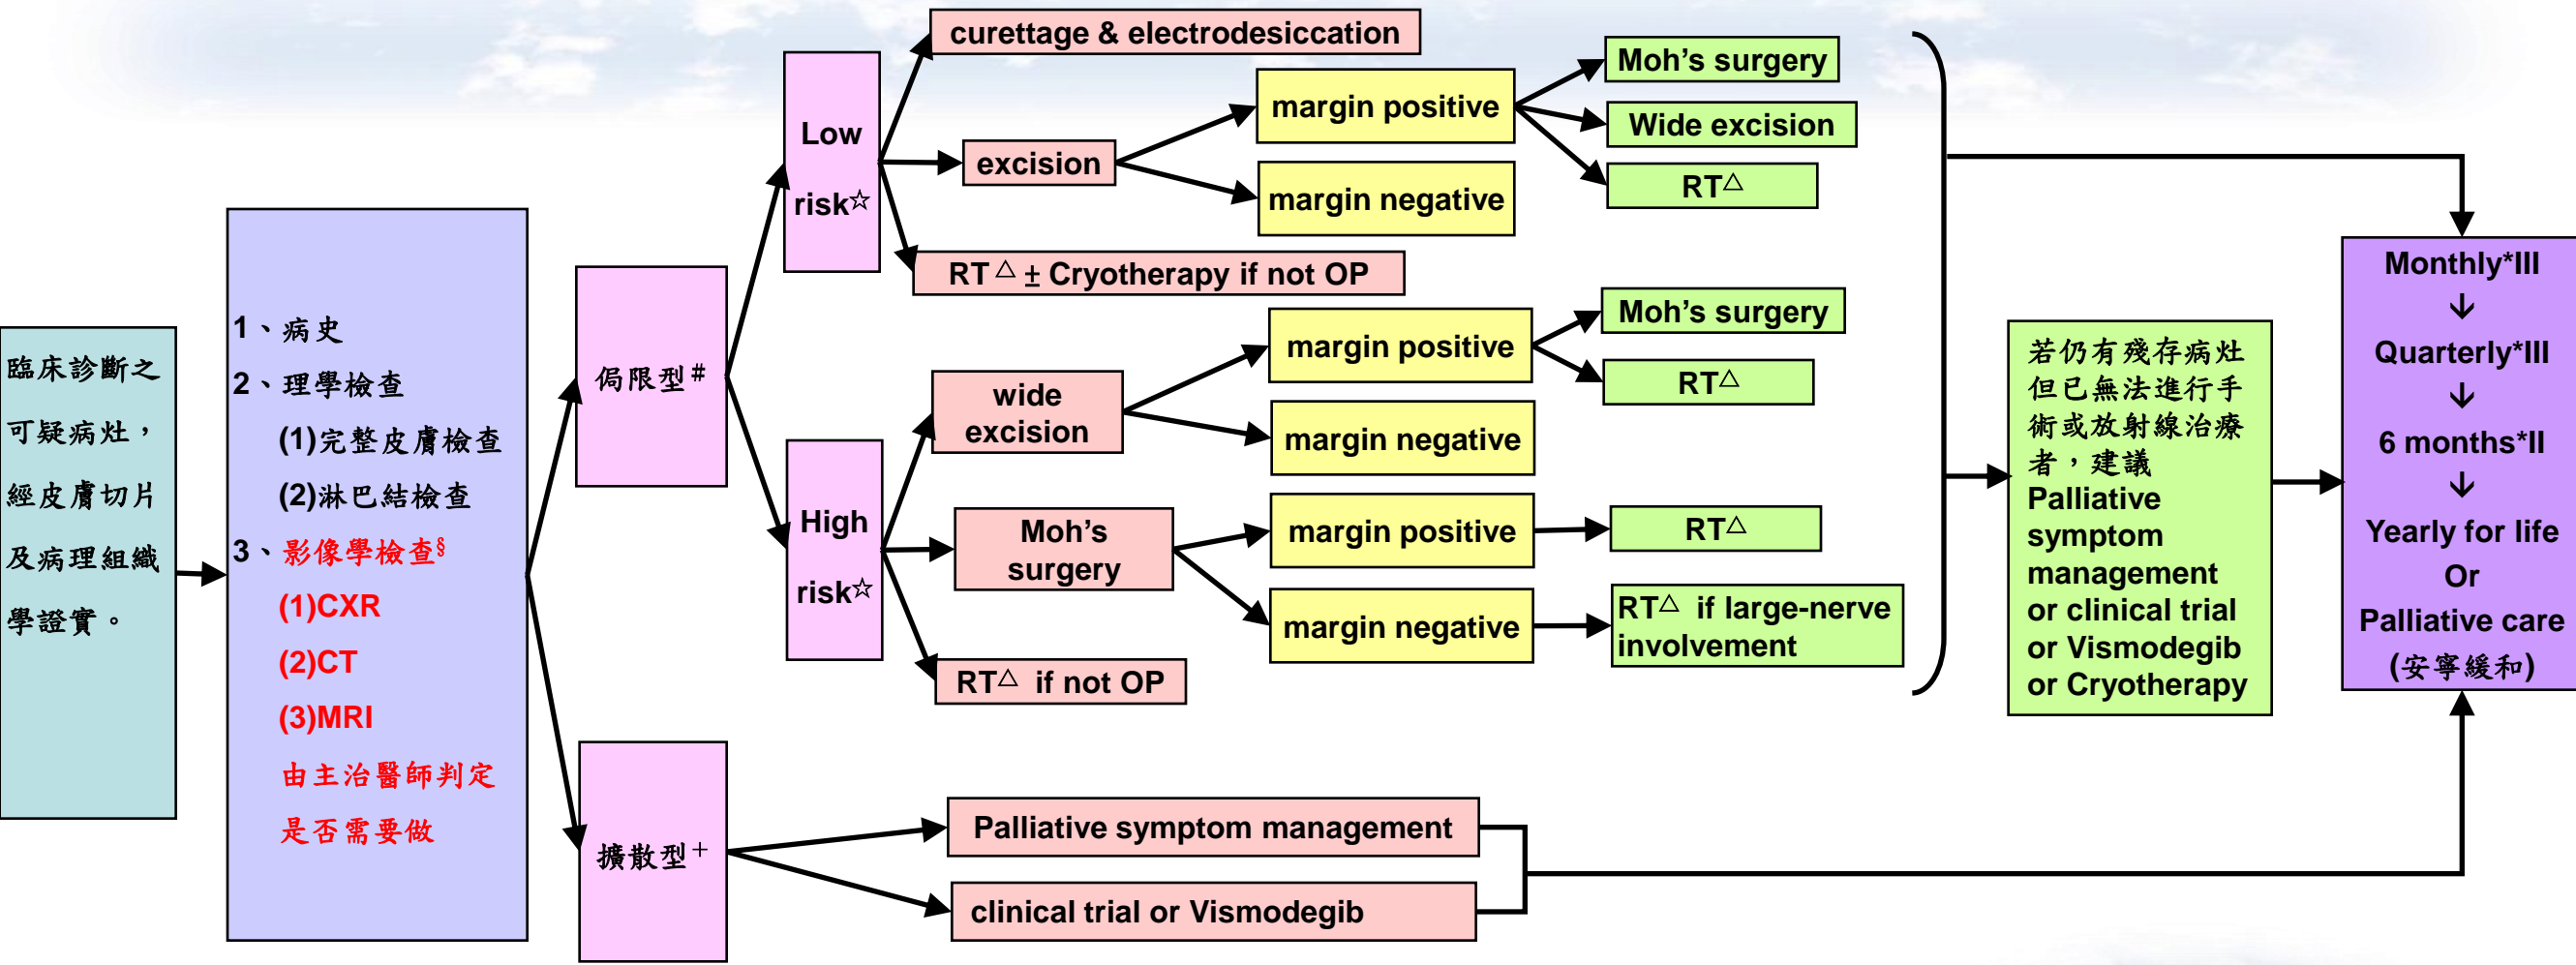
臨床診斷之可疑病灶，經皮膚切片及病理組織學證實。

1、病史
2、理學檢查
(1)完整皮膚檢查
(2)淋巴結檢查
3、影像學檢查§
(1)CXR
(2)CT
(3)MRI
由主治醫師判定是否需要做

侷限型#

Low risk☆

curettage & electrodesiccation

excision

margin positive

Moh's surgery

Wide excision

RT△

margin negative

RT△ ± Cryotherapy if not OP

High risk☆

wide excision

margin positive

Moh's surgery

RT△

margin negative

Moh's surgery

margin positive

RT△

margin negative

RT△ if large-nerve involvement

RT△ if not OP

擴散型+

Palliative symptom management

clinical trial or Vismodegib

若仍有殘存病灶但已無法進行手術或放射線治療者，建議 Palliative symptom management or clinical trial or Vismodegib or Cryotherapy

Monthly*III
↓
Quarterly*III
↓
6 months*II
↓
Yearly for life
Or
Palliative care
(安寧緩和)